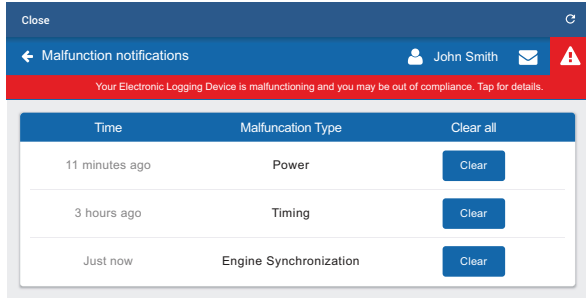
Close

Malfunction notifications

John Smith

Your Electronic Logging Device is malfunctioning and you may be out of compliance. Tap for details.

| Time | Malfuncation Type | Clear all |
|---|---|---|
| 11 minutes ago | Power | Clear |
| 3 hours ago | Timing | Clear |
| Just now | Engine Synchronization | Clear |